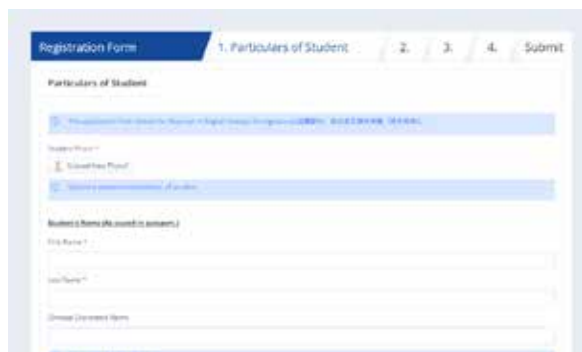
Registration Form
1. Particulars of Student
2.
3.
4.
Submit

Particulars of Student

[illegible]

Student Photo *
Upload Your Photo

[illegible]

Student's Name (As issued in passport)
First Name *

Last Name *

Chinese Characters Name